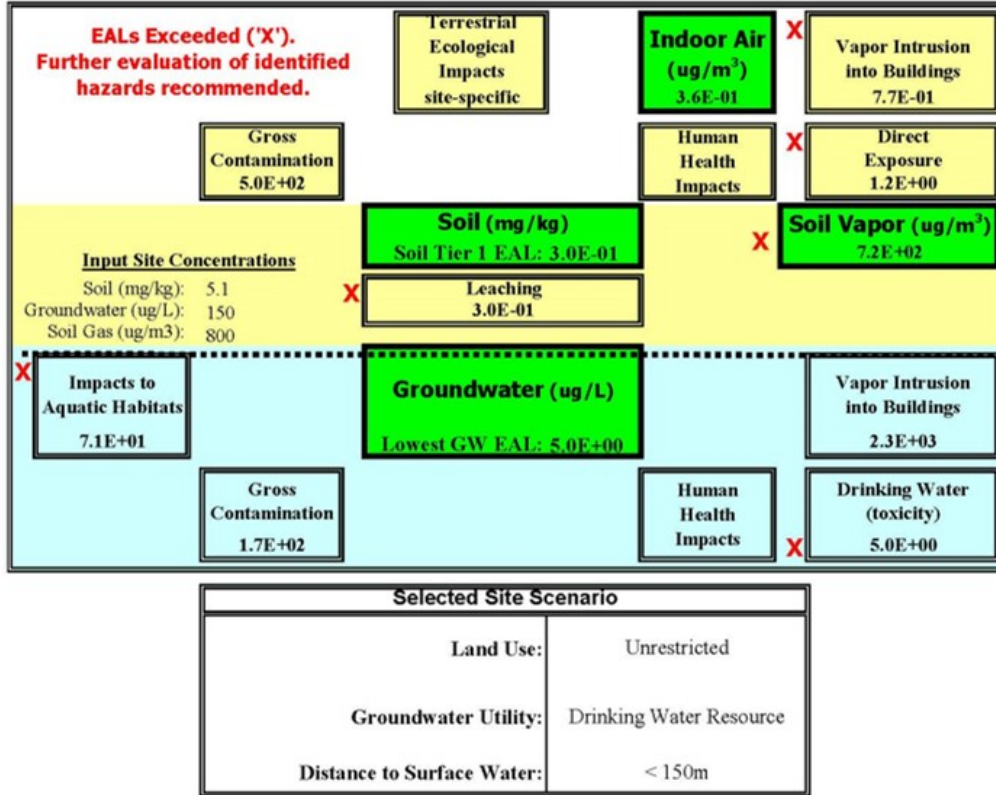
EALs Exceeded ('X'). Further evaluation of identified hazards recommended.

Terrestrial Ecological Impacts site-specific

Indoor Air ($ug/m^3$) 3.6E-01

X

Vapor Intrusion into Buildings 7.7E-01

Gross Contamination 5.0E+02

Human Health Impacts

X

Direct Exposure 1.2E+00

Soil (mg/kg) Soil Tier 1 EAL: 3.0E-01

X

Soil Vapor ($ug/m^3$) 7.2E+02

Input Site Concentrations
Soil (mg/kg): 5.1
Groundwater (ug/L): 150
Soil Gas (ug/m3): 800

X

Leaching 3.0E-01

X

Impacts to Aquatic Habitats 7.1E+01

Groundwater (ug/L) Lowest GW EAL: 5.0E+00

Vapor Intrusion into Buildings 2.3E+03

Gross Contamination 1.7E+02

Human Health Impacts

X

Drinking Water (toxicity) 5.0E+00

| Selected Site Scenario | |
|---|---|
| Land Use: | Unrestricted |
| Groundwater Utility: | Drinking Water Resource |
| Distance to Surface Water: | < 150m |